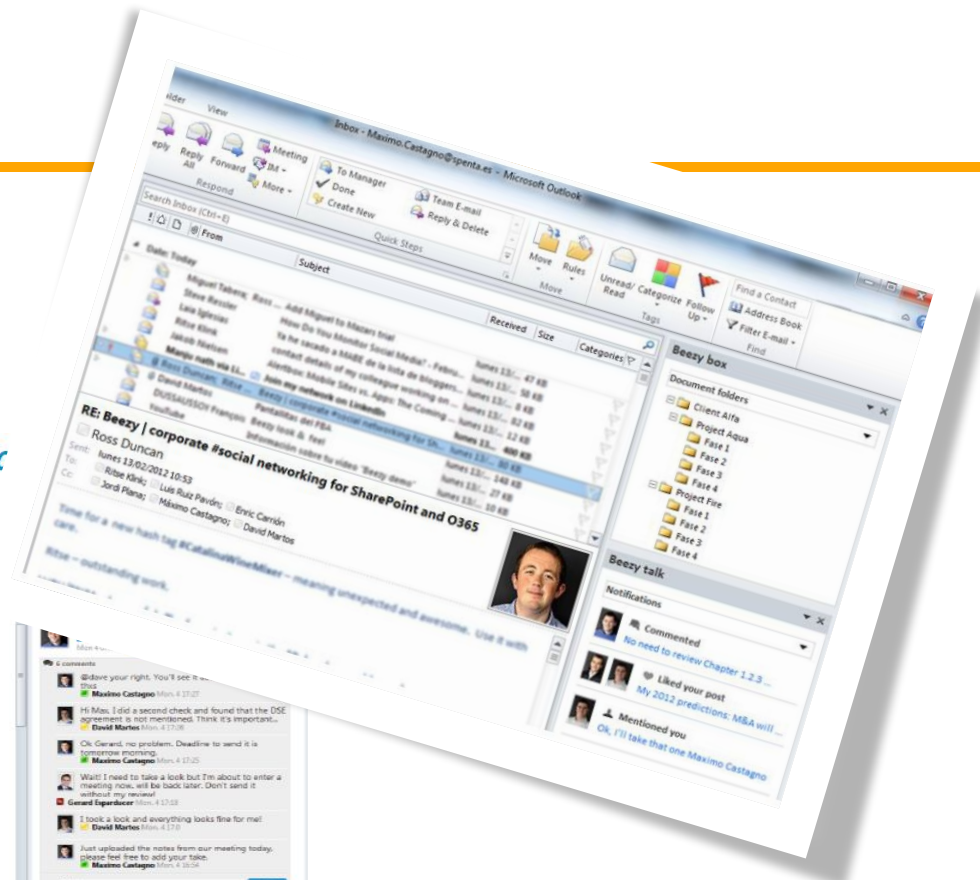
older View

Inbox - Maximo.Castagno@spenta.es - Microsoft Outlook

eply Reply All Forward Meeting IM More Respond

To Manager Done Create New Team E-mail Reply & Delete Quick Steps

Move Rules Move

Unread/ Read Categorize Follow Up Tags

Find a Contact Address Book Filter E-mail Find

Search Inbox (Ctrl+E)

From Subject Received Size Categories

Date: Today

Miguel Tabera; Ross ... Add Miguel to Macers trial
Steve Ressler How Do You Monitor Social Media?
Laia Iglesias Ya he cerado a MABE de la lista de bloggers ...
Ritse Klink contact details of my colleague working on ...
Jakob Nielsen Alertbox: Mobile Sites vs. Apps: The Coming ...
Marijn nath via Li... Join my network on LinkedIn
Ross Duncan; Ritse ... Beezy | corporate #social networking for Sh...
David Martos Pantallas del FBA
DUSSAUSSOY François Beezy look & feel
YouTube Información sobre tu vídeo "Beezy demo"

lunes 13/... 47 KB
lunes 13/... 58 KB
lunes 13/... 8 KB
lunes 13/... 82 KB
lunes 13/... 12 KB
lunes 13/...
lunes 13/... 800 KB
lunes 13/... 148 KB
lunes 13/... 27 KB
lunes 13/... 10 KB

RE: Beezy | corporate #social networking for SharePoint and O365

Ross Duncan
Sent: lunes 13/02/2012 10:53
To: Ritse Klink; Luis Ruiz Pavón; Enric Carrión
Cc: Jordi Planas; Máximo Castagno; David Martos

Time for a new hash tag #CatalinaWineMixer – meaning unexpected and awesome. Use it with care.

Ritse – outstanding work.

Beezy box

Document folders

Client Alfa
Project Aqua
Fase 1
Fase 2
Fase 3
Fase 4
Project Fire
Fase 1
Fase 2
Fase 3
Fase 4

Beezy talk

Notifications

Commented
No need to review Chapter 1.2.3 ...

Liked your post
My 2012 predictions: M&A will ...

Mentioned you
Ok, I'll take that one Maximo Castagno

6 comments

@dave your right. You'll see it ... this.
Maximo Castagno Mon. 4 17:27

Hi Max, I did a second check and found that the DSE agreement is not mentioned. Think it's important...
David Martos Mon. 4 17:26

Ok Gerard, no problem. Deadline to send it is tomorrow morning.
Maximo Castagno Mon. 4 17:25

Wait! I need to take a look but I'm about to enter a meeting now, will be back later. Don't send it without my review!
Gerard Esparducer Mon. 4 17:18

I took a look and everything looks fine for me!
David Martos Mon. 4 17:0

Just uploaded the notes from our meeting today, please feel free to add your take.
Maximo Castagno Mon. 4 16:54